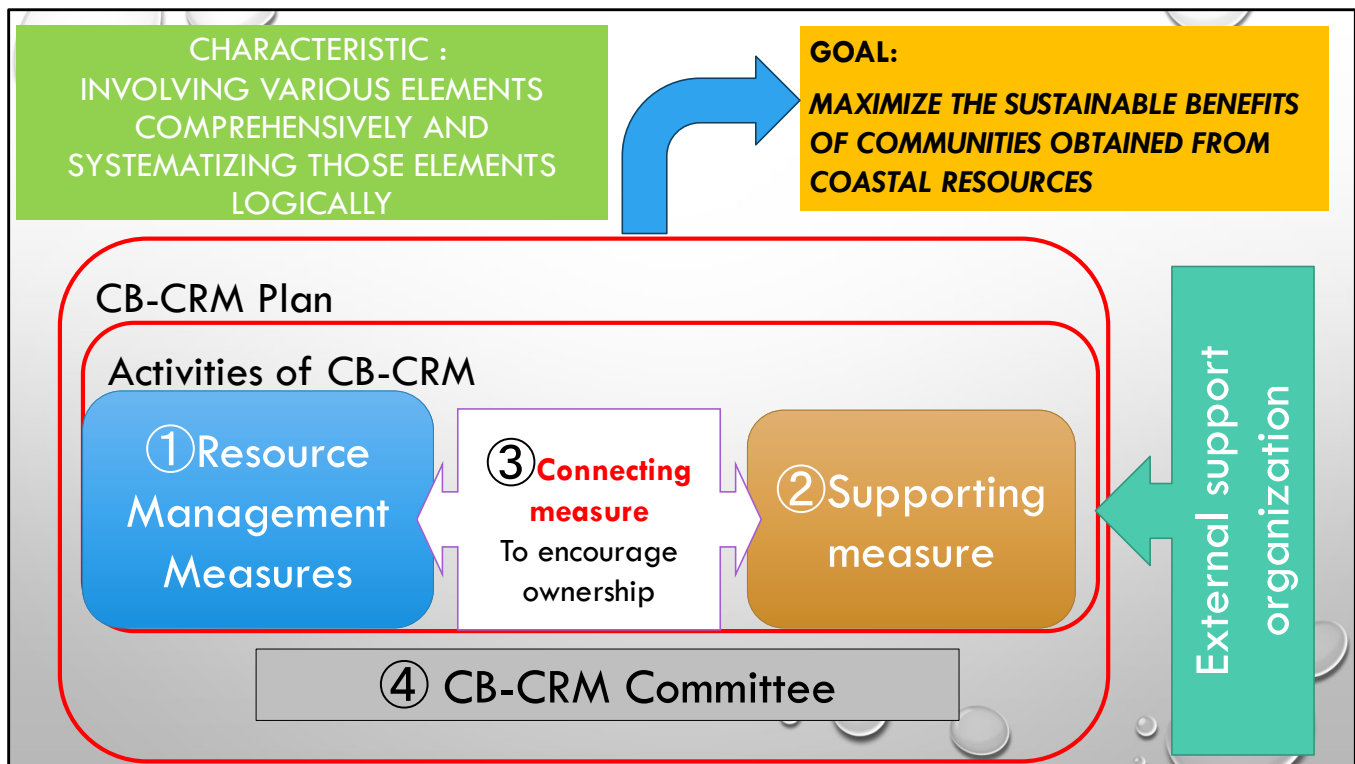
CHARACTERISTIC : INVOLVING VARIOUS ELEMENTS COMPREHENSIVELY AND SYSTEMATIZING THOSE ELEMENTS LOGICALLY

GOAL:

MAXIMIZE THE SUSTAINABLE BENEFITS OF COMMUNITIES OBTAINED FROM COASTAL RESOURCES

CB-CRM Plan

Activities of CB-CRM

①Resource Management Measures

③Connecting measure
To encourage ownership

②Supporting measure

External support organization

④ CB-CRM Committee